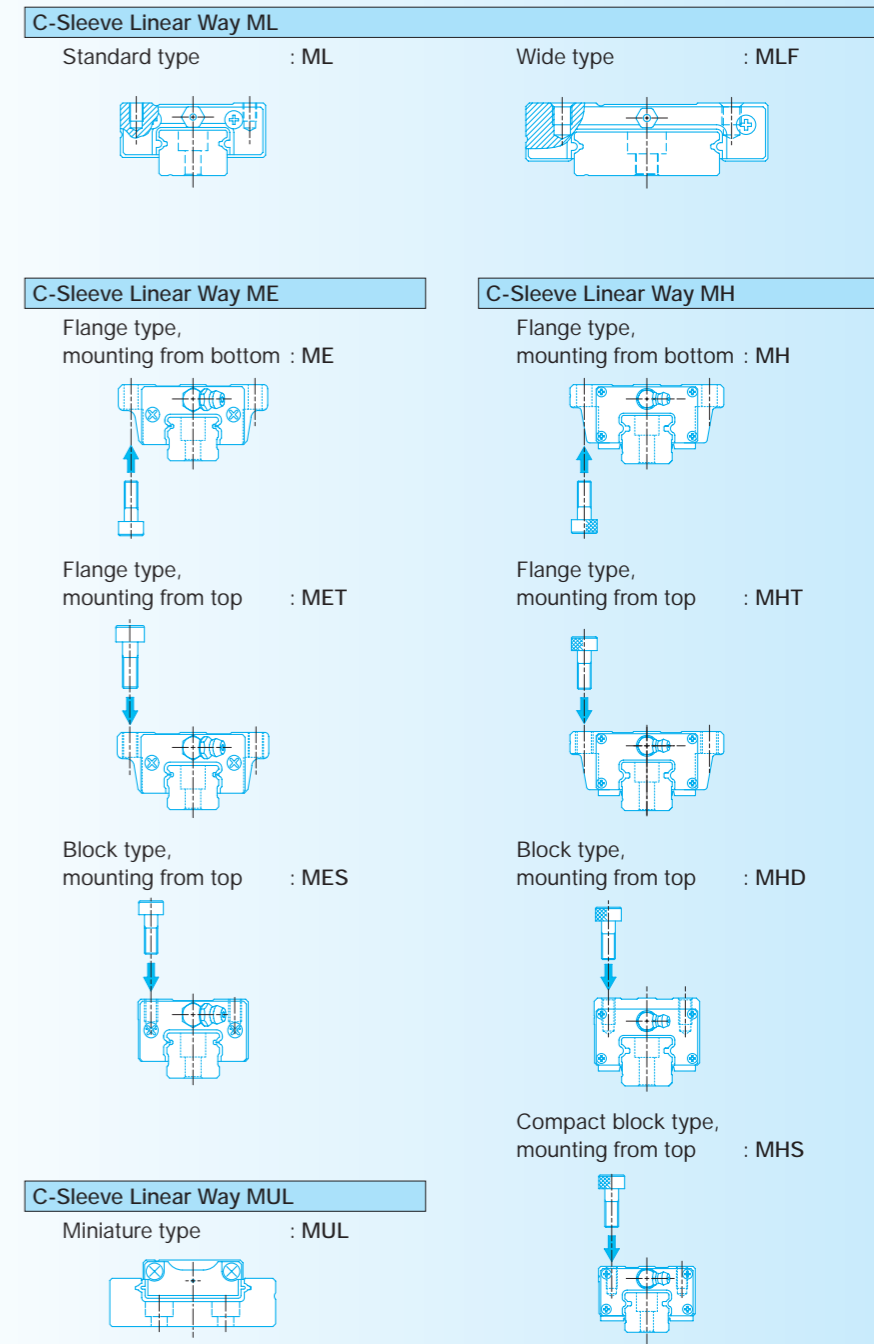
C-Sleeve Linear Way ML

Standard type : ML

Wide type : MLF

C-Sleeve Linear Way ME

Flange type, mounting from bottom : ME

Flange type, mounting from top : MET

Block type, mounting from top : MES

C-Sleeve Linear Way MH

Flange type, mounting from bottom : MH

Flange type, mounting from top : MHT

Block type, mounting from top : MHD

Compact block type, mounting from top : MHS

C-Sleeve Linear Way MUL

Miniature type : MUL